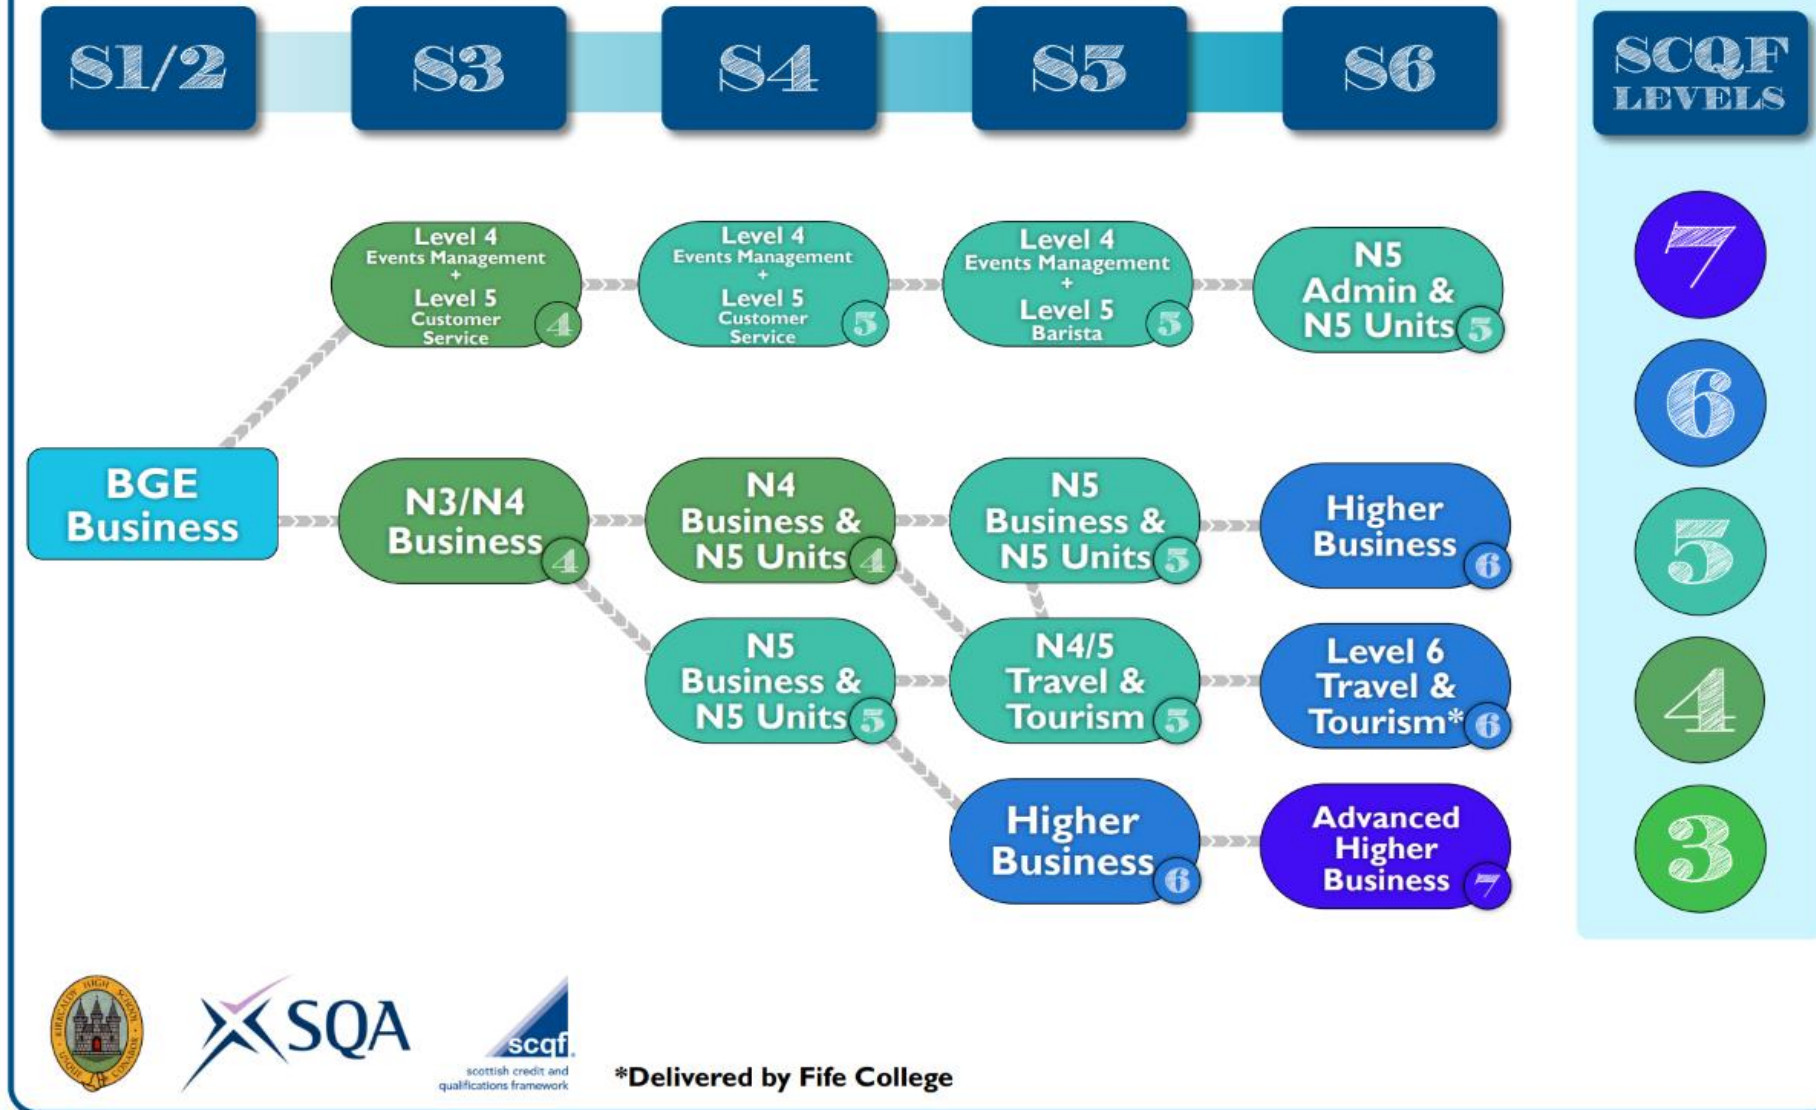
S1/2

S3

S4

S5

S6

SCQF LEVELS

Level 4 Events Management + Level 5 Customer Service 4

Level 4 Events Management + Level 5 Customer Service 5

Level 4 Events Management + Level 5 Barista 5

N5 Admin & N5 Units 5

7

6

BGE Business

N3/N4 Business 4

N4 Business & N5 Units 4

N5 Business & N5 Units 5

Higher Business 6

5

N5 Business & N5 Units 5

N4/5 Travel & Tourism 5

Level 6 Travel & Tourism* 6

4

Higher Business 6

Advanced Higher Business 7

3

SQA

scqf scottish credit and qualifications framework

*Delivered by Fife College